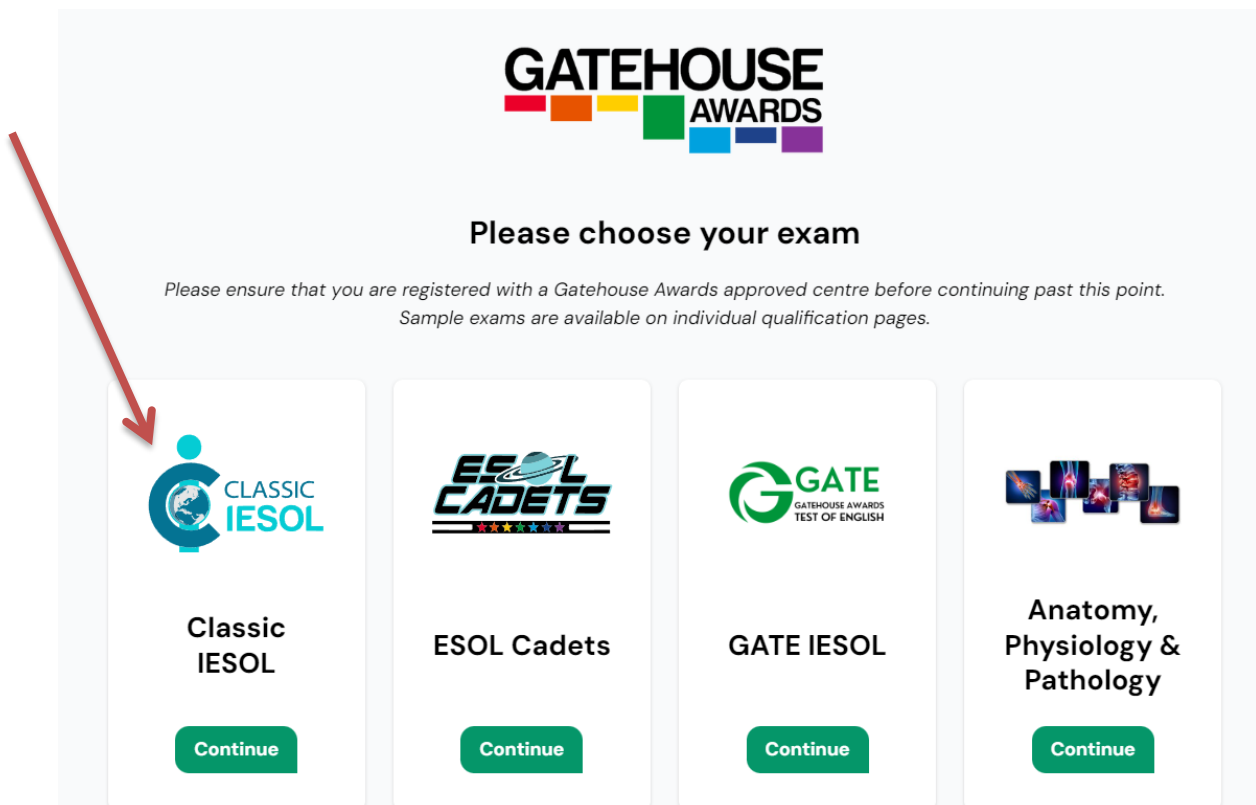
GATEHOUSE AWARDS

Please choose your exam

Please ensure that you are registered with a Gatehouse Awards approved centre before continuing past this point. Sample exams are available on individual qualification pages.

CLASSIC IESOL

Classic IESOL

Continue

ESOL CADETS

ESOL Cadets

Continue

GATE GATEHOUSE AWARDS TEST OF ENGLISH

GATE IESOL

Continue

Anatomy, Physiology & Pathology

Continue